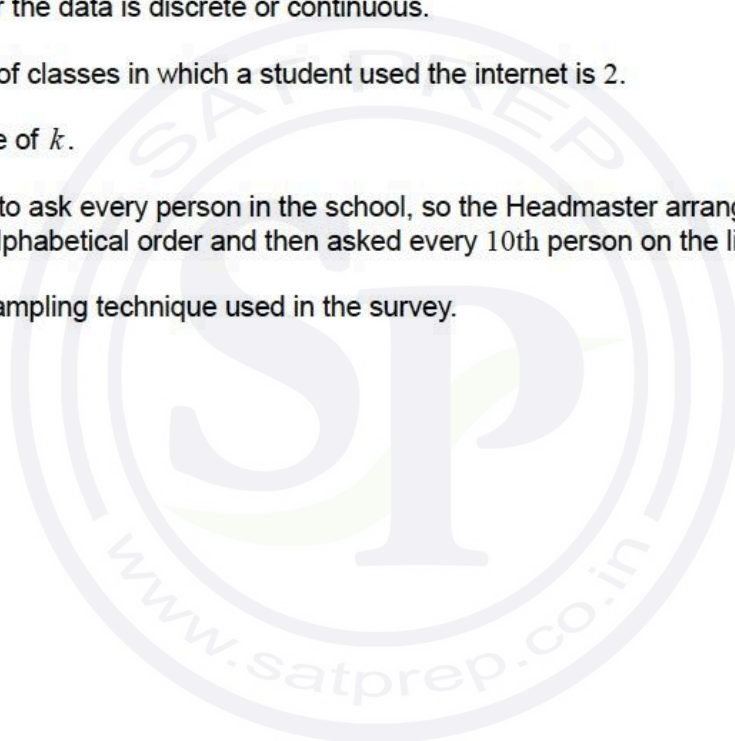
r the data is discrete or continuous.

of classes in which a student used the internet is 2.

e of $k$.

to ask every person in the school, so the Headmaster arrang lphabetical order and then asked every $10$th person on the li

ampling technique used in the survey.

SAT PREP

SP

www.satprep.co.in